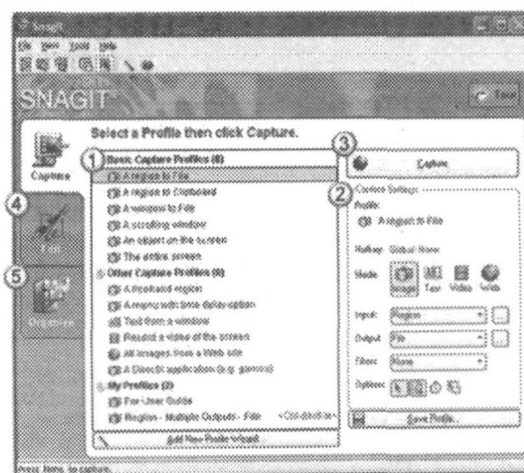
Snagit

File View Tools Help

SNAGIT

Tour

Select a Profile then click Capture.

Capture

1

Basic Capture Profiles (6)

A region to File

A region to Clipboard

A window to File

A scrolling window

An object on the screen

The entire screen

Other Capture Profiles (6)

A freehand region

A menu with time delay option

Text from a window

Record a video of the screen

All images from a Web site

A DirectX application (e.g. games)

My Profiles (2)

For User Guide

Region - Multiple Outputs - File

Add New Profile Wizard

3

Capture

2

Capture Settings

Profile:

A region to File

Hotkey: Global: None

Mode: Image Text Video Web

Input: Region

Output: File

Filters: None

Options:

Save Profile

4

Edit

5

Organize

Press None to capture.